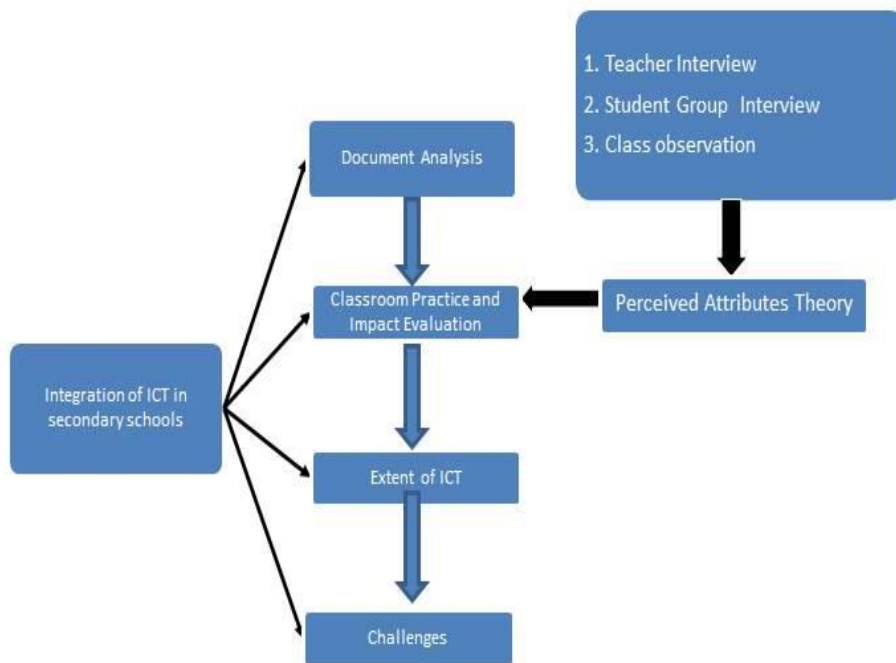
1. Teacher Interview
2. Student Group Interview
3. Class observation

Document Analysis

Classroom Practice and Impact Evaluation

Perceived Attributes Theory

Integration of ICT in secondary schools

Extent of ICT

Challenges